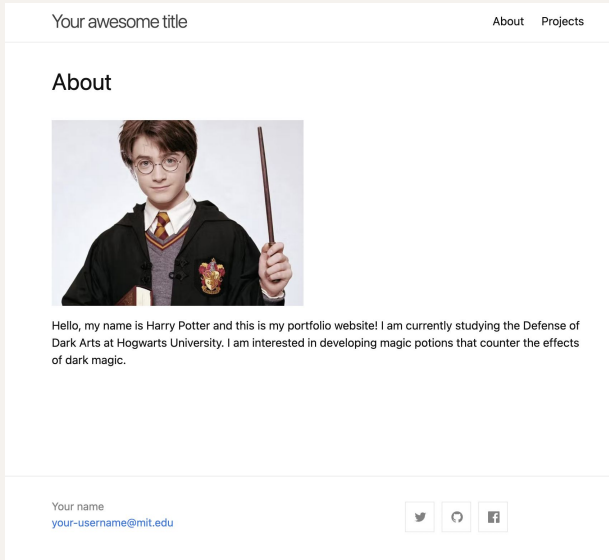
Your awesome title

About Projects

About

Hello, my name is Harry Potter and this is my portfolio website! I am currently studying the Defense of Dark Arts at Hogwarts University. I am interested in developing magic potions that counter the effects of dark magic.

Your name
your-username@mit.edu